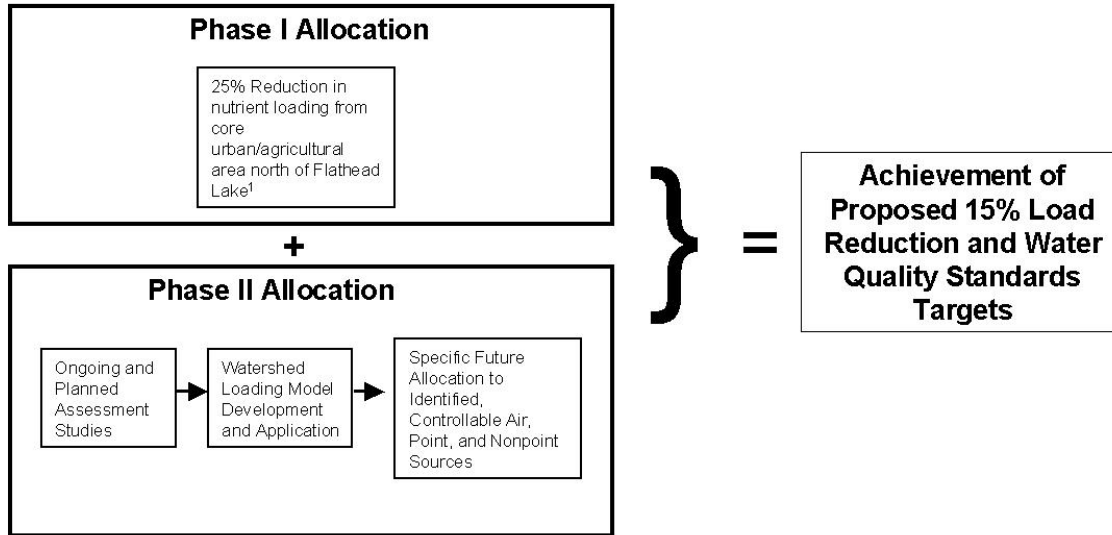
Phase I Allocation

25% Reduction in nutrient loading from core urban/agricultural area north of Flathead Lake$^1$

+

Phase II Allocation

Ongoing and Planned Assessment Studies

Watershed Loading Model Development and Application

Specific Future Allocation to Identified, Controllable Air, Point, and Nonpoint Sources

=

Achievement of Proposed 15% Load Reduction and Water Quality Standards Targets